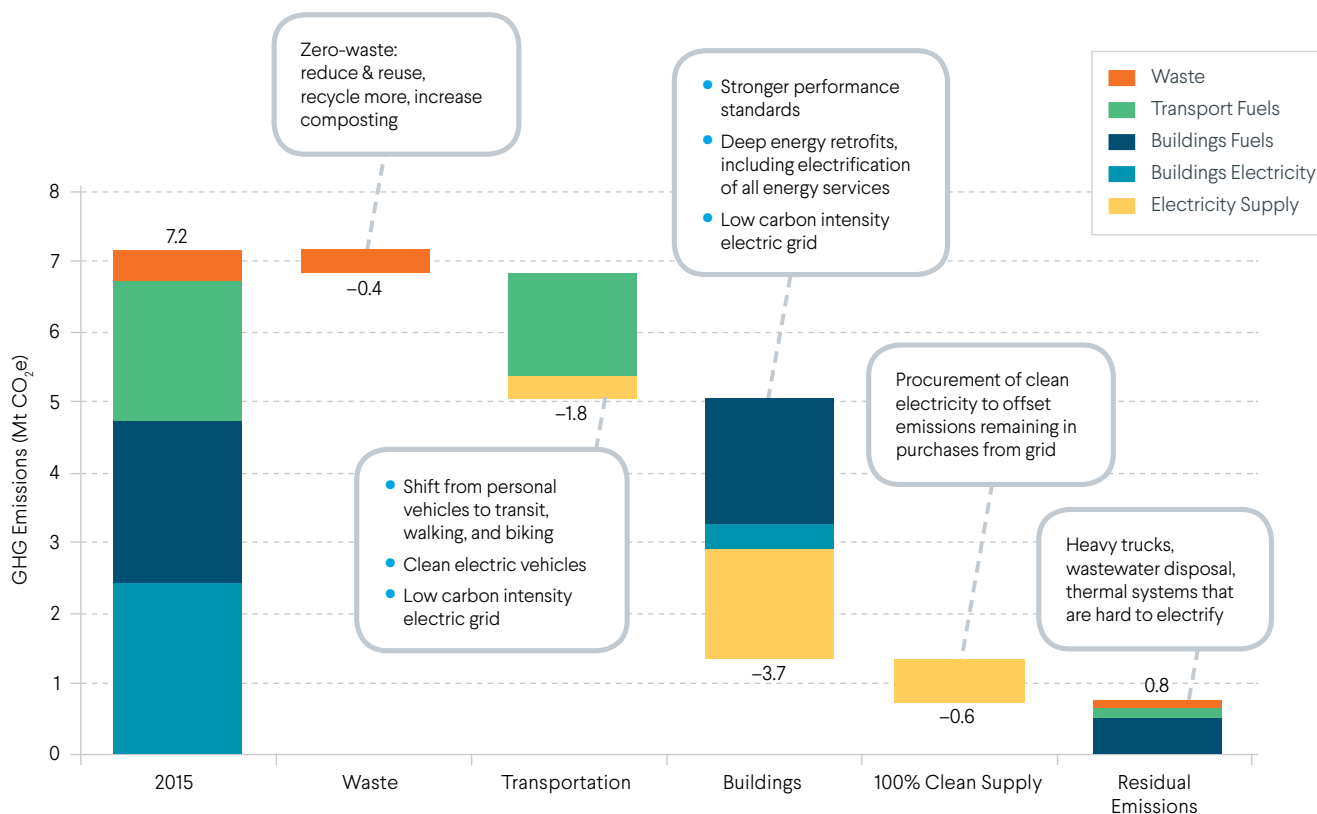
Zero-waste: reduce & reuse, recycle more, increase composting

• Stronger performance standards
• Deep energy retrofits, including electrification of all energy services
• Low carbon intensity electric grid

Waste
Transport Fuels
Buildings Fuels
Buildings Electricity
Electricity Supply

8
7
6
5
4
3
2
1
0

GHG Emissions (Mt $CO_2e$)

7.2
–0.4
–1.8
–3.7
–0.6
0.8

Procurement of clean electricity to offset emissions remaining in purchases from grid

• Shift from personal vehicles to transit, walking, and biking
• Clean electric vehicles
• Low carbon intensity electric grid

Heavy trucks, wastewater disposal, thermal systems that are hard to electrify

2015
Waste
Transportation
Buildings
100% Clean Supply
Residual Emissions